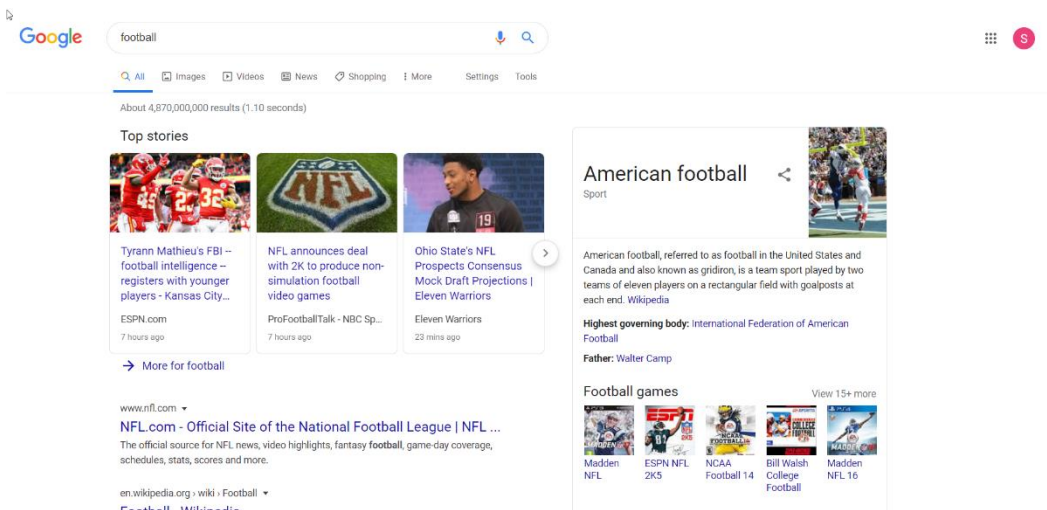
Google

football

All Images Videos News Shopping More Settings Tools

About 4,870,000,000 results (1.10 seconds)

Top stories

Tyrann Mathieu's FBI -- football intelligence -- registers with younger players - Kansas City...
ESPN.com
7 hours ago

NFL announces deal with 2K to produce non-simulation football video games
ProFootballTalk - NBC Sp...
7 hours ago

Ohio State's NFL Prospects Consensus Mock Draft Projections | Eleven Warriors
Eleven Warriors
23 mins ago

More for football

www.nfl.com
NFL.com - Official Site of the National Football League | NFL ...
The official source for NFL news, video highlights, fantasy football, game-day coverage, schedules, stats, scores and more.

en.wikipedia.org › wiki › Football
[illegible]

American football
Sport

American football, referred to as football in the United States and Canada and also known as gridiron, is a team sport played by two teams of eleven players on a rectangular field with goalposts at each end. Wikipedia

Highest governing body: International Federation of American Football

Father: Walter Camp

Football games
View 15+ more

Madden NFL
ESPN NFL 2K5
NCAA Football 14
Bill Walsh College Football
Madden NFL 16